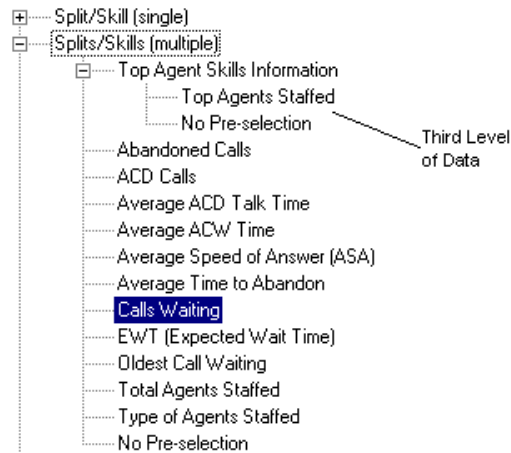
Split/Skill (single)
Splits/Skills (multiple)
Top Agent Skills Information
Top Agents Staffed
No Pre-selection
Third Level of Data
Abandoned Calls
ACD Calls
Average ACD Talk Time
Average ACW Time
Average Speed of Answer (ASA)
Average Time to Abandon
Calls Waiting
EWT (Expected Wait Time)
Oldest Call Waiting
Total Agents Staffed
Type of Agents Staffed
No Pre-selection